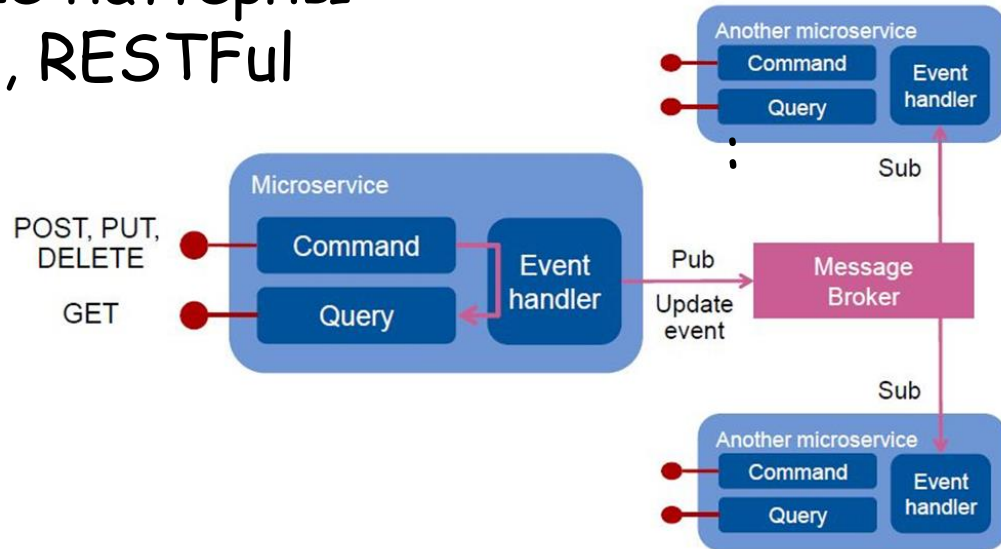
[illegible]
, RESTFul

Another microservice
Command
Query
Event handler

Sub

Microservice
POST, PUT, DELETE
Command
GET
Query
Event handler
Pub
Update event
Message Broker

Sub

Another microservice
Command
Query
Event handler